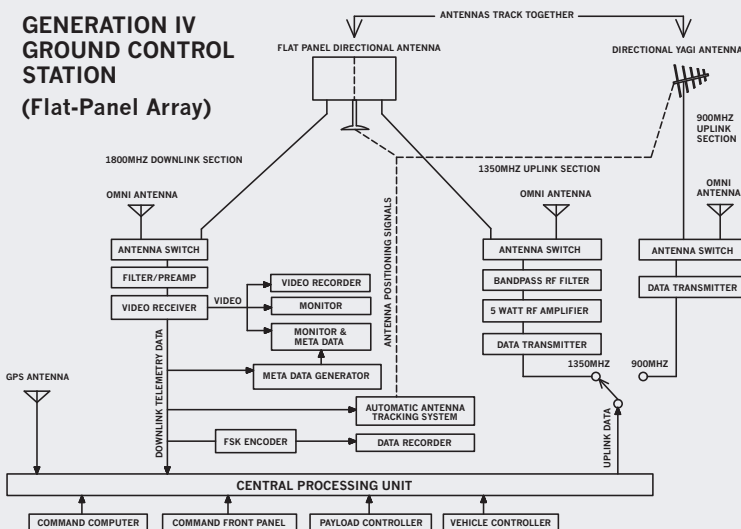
GENERATION IV GROUND CONTROL STATION
(Flat-Panel Array)

ANTENNAS TRACK TOGETHER

FLAT PANEL DIRECTIONAL ANTENNA

DIRECTIONAL YAGI ANTENNA

900MHZ UPLINK SECTION

1800MHZ DOWNLINK SECTION

1350MHZ UPLINK SECTION

OMNI ANTENNA

OMNI ANTENNA

OMNI ANTENNA

ANTENNA SWITCH

FILTER/PREAMP

VIDEO RECEIVER

VIDEO

VIDEO RECORDER

MONITOR

MONITOR & META DATA

ANTENNA POSITIONING SIGNALS

ANTENNA SWITCH

BANDPASS RF FILTER

5 WATT RF AMPLIFIER

DATA TRANSMITTER

ANTENNA SWITCH

DATA TRANSMITTER

1350MHZ

900MHZ

GPS ANTENNA

DOWNLINK TELEMETRY DATA

META DATA GENERATOR

AUTOMATIC ANTENNA TRACKING SYSTEM

FSK ENCODER

DATA RECORDER

UPLINK DATA

CENTRAL PROCESSING UNIT

COMMAND COMPUTER

COMMAND FRONT PANEL

PAYLOAD CONTROLLER

VEHICLE CONTROLLER